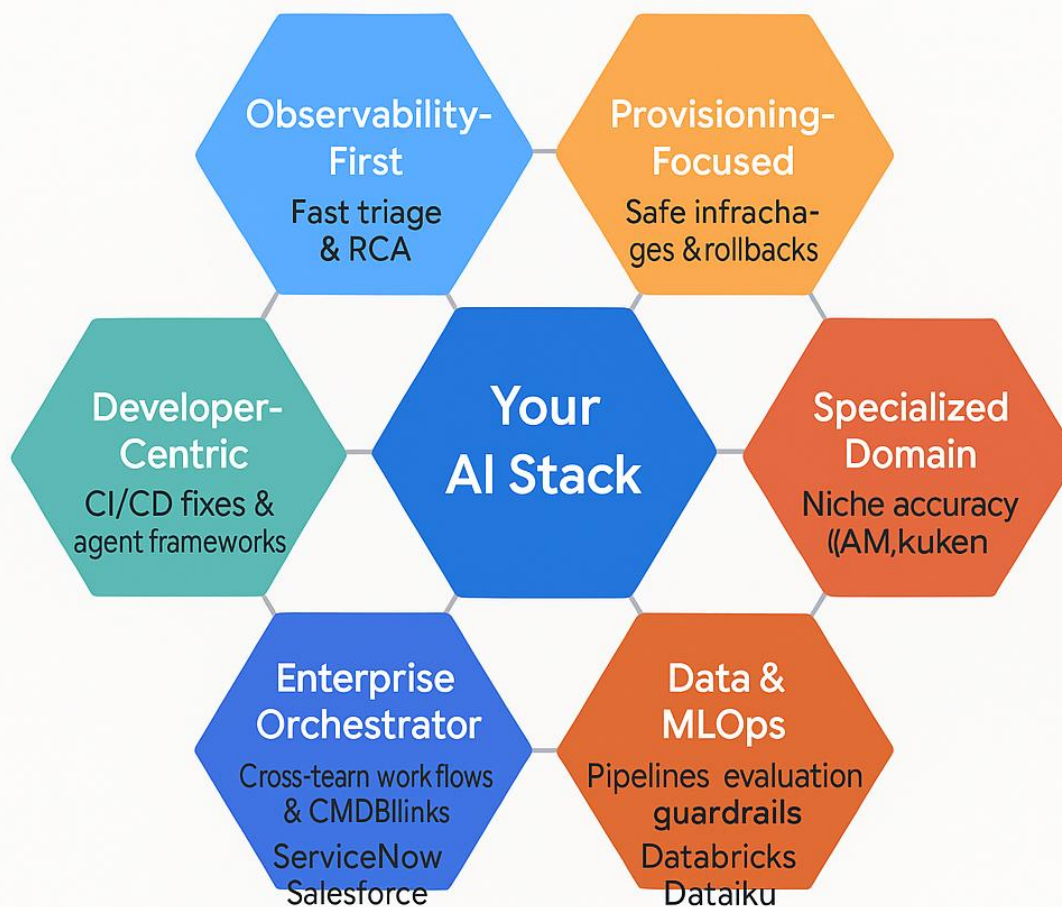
Observability-First
Fast triage & RCA

Provisioning-Focused
Safe infrachages &rollbacks

Developer-Centric
CI/CD fixes & agent frameworks

Your AI Stack

Specialized Domain
Niche accuracy ((AM,kuken

Enterprise Orchestrator
Cross-tearn work flows & CMDBllinks
ServiceNow
Salesforce

Data & MLOps
Pipelines evaluation
guardrails
Databricks
Dataiku